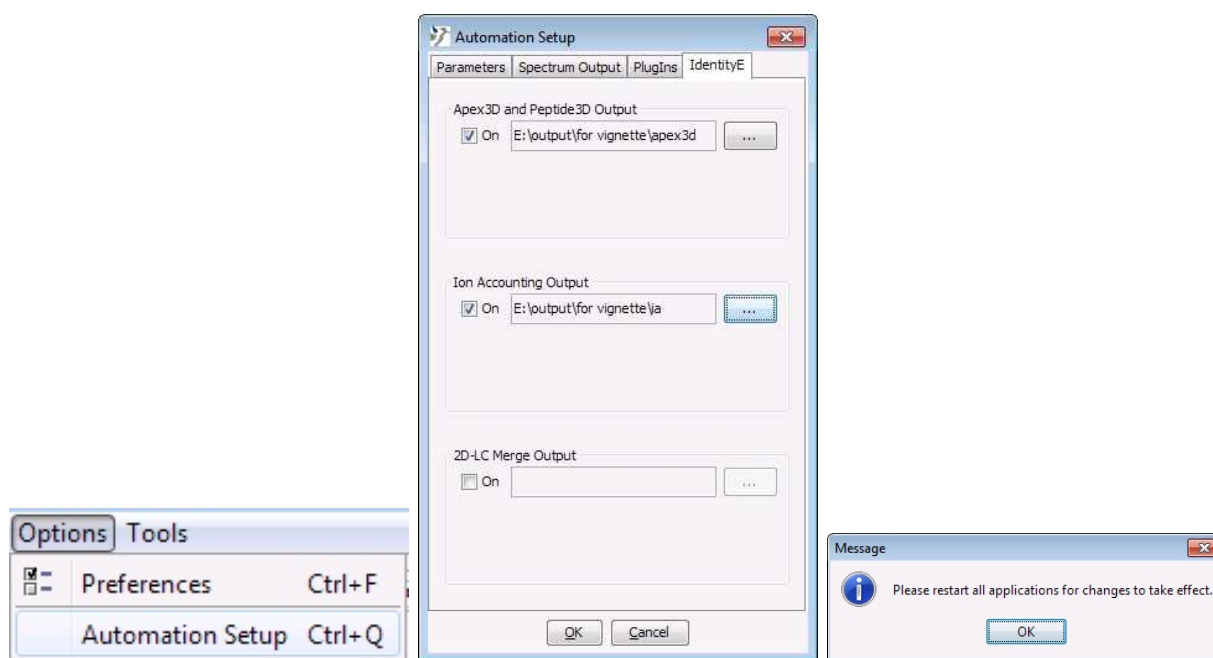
Options Tools
Preferences Ctrl+F
Automation Setup Ctrl+Q

Automation Setup
Parameters | Spectrum Output | PlugIns | IdentityE

Apex3D and Peptide3D Output
On E:\output\for vignette\apex3d ...

Ion Accounting Output
On E:\output\for vignette\ia ...

2D-LC Merge Output
On ...

OK Cancel

Message
Please restart all applications for changes to take effect.
OK